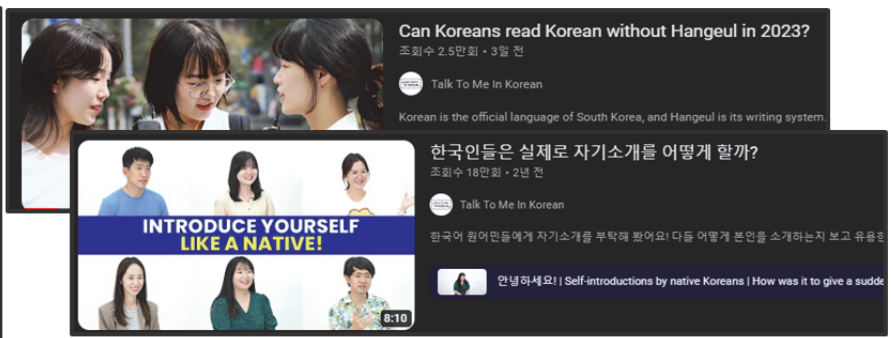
Can Koreans read Korean without Hangeul in 2023?
조회수 2.5만회 • 3일 전

Talk To Me In Korean

Korean is the official language of South Korea, and Hangeul is its writing system.

INTRODUCE YOURSELF LIKE A NATIVE!

8:10

한국인들은 실제로 자기소개를 어떻게 할까?
조회수 18만회 • 2년 전

Talk To Me In Korean

한국어 원어민들에게 자기소개를 부탁해 봤어요! 다들 어떻게 본인을 소개하는지 보고 유용한

안녕하세요! | Self-introductions by native Koreans | How was it to give a sudde